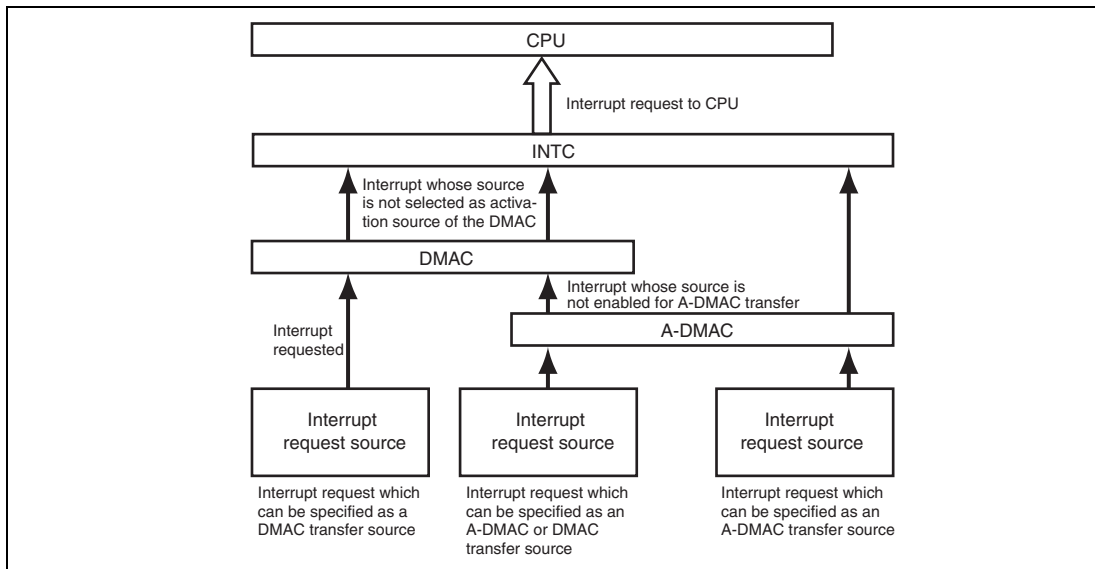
CPU

Interrupt request to CPU

INTC

Interrupt whose source is not selected as activation source of the DMAC

DMAC

Interrupt whose source is not enabled for A-DMAC transfer

A-DMAC

Interrupt requested

Interrupt request source

Interrupt request source

Interrupt request source

Interrupt request which can be specified as a DMAC transfer source

Interrupt request which can be specified as an A-DMAC or DMAC transfer source

Interrupt request which can be specified as an A-DMAC transfer source